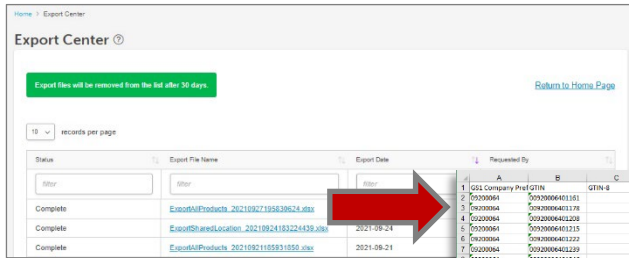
Home > Export Center

Export Center ⓘ

Export files will be removed from the list after 30 days.

Return to Home Page

10 records per page

| Status | Export File Name | Export Date | Requested By |
|---|---|---|---|
| filter | filter | filter | |
| Complete | ExportAllProducts_20210927195830624.xlsx | | |
| Complete | ExportSharedLocation_20210924183224439.xlsx | 2021-09-24 | |
| Complete | ExportAllProducts_20210921185931850.xlsx | 2021-09-21 | |

| | A | B | C |
|---|---|---|---|
| 1 | GS1 Company Pref | GTIN | GTIN-8 |
| 2 | 09200064 | 00920006401161 | |
| 3 | 09200064 | 00920006401178 | |
| 4 | 09200064 | 00920006401208 | |
| 5 | 09200064 | 00920006401215 | |
| 6 | 09200064 | 00920006401222 | |
| 7 | 09200064 | 00920006401239 | |